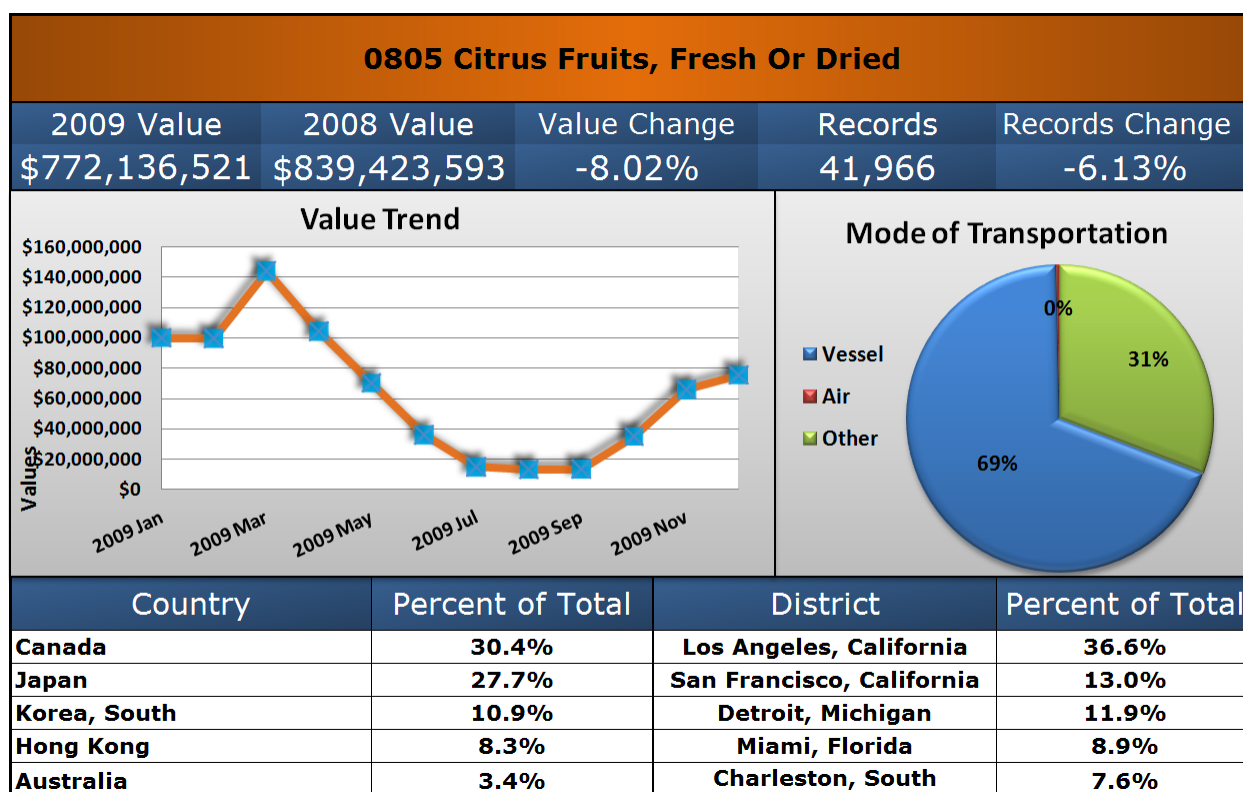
0805 Citrus Fruits, Fresh Or Dried

| 2009 Value | 2008 Value | Value Change | Records | Records Change |
|---|---|---|---|---|
| $772,136,521 | $839,423,593 | -8.02% | 41,966 | -6.13% |

Value Trend

$160,000,000
$140,000,000
$120,000,000
$100,000,000
$80,000,000
$60,000,000
$40,000,000
$20,000,000
$0

Values

2009 Jan
2009 Mar
2009 May
2009 Jul
2009 Sep
2009 Nov

Mode of Transportation

Vessel
Air
Other

0%
31%
69%

| Country | Percent of Total | District | Percent of Total |
|---|---|---|---|
| Canada | 30.4% | Los Angeles, California | 36.6% |
| Japan | 27.7% | San Francisco, California | 13.0% |
| Korea, South | 10.9% | Detroit, Michigan | 11.9% |
| Hong Kong | 8.3% | Miami, Florida | 8.9% |
| Australia | 3.4% | Charleston, South | 7.6% |